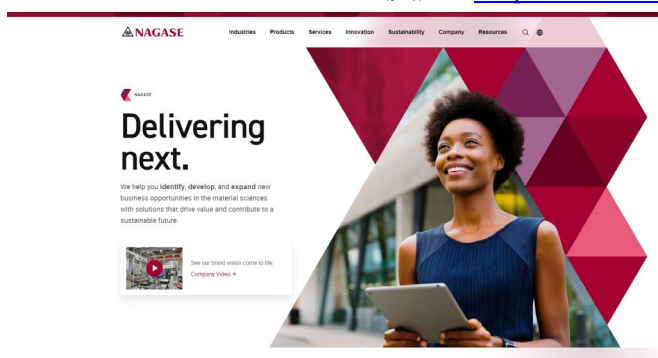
NAGASE

Industries Products Services Innovation Sustainability Company Resources

NAGASE

Delivering next.

We help you identify, develop, and expand new business opportunities in the material sciences with solutions that drive value and contribute to a sustainable future.

See our brand vision come to life.

Company Video →